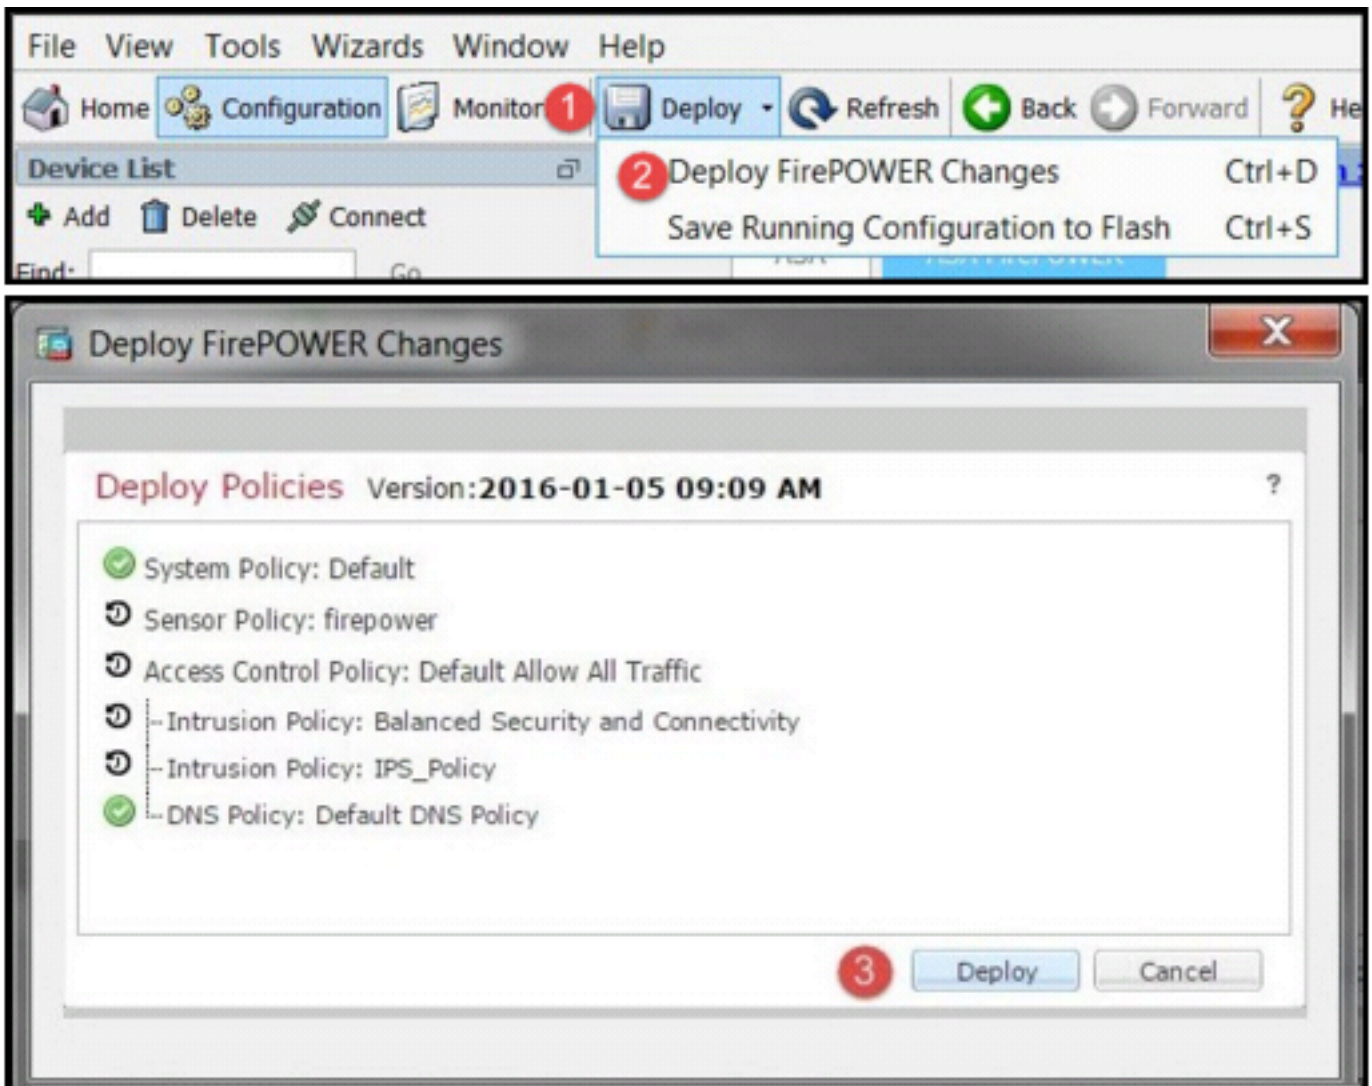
File View Tools Wizards Window Help

Home Configuration Monitor 1 Deploy Refresh Back Forward He

Device List

Add Delete Connect

Find: Go

2 Deploy FirePOWER Changes Ctrl+D

Save Running Configuration to Flash Ctrl+S

Deploy FirePOWER Changes

Deploy Policies Version:2016-01-05 09:09 AM ?

System Policy: Default

Sensor Policy: firepower

Access Control Policy: Default Allow All Traffic

Intrusion Policy: Balanced Security and Connectivity

Intrusion Policy: IPS_Policy

DNS Policy: Default DNS Policy

3 Deploy Cancel